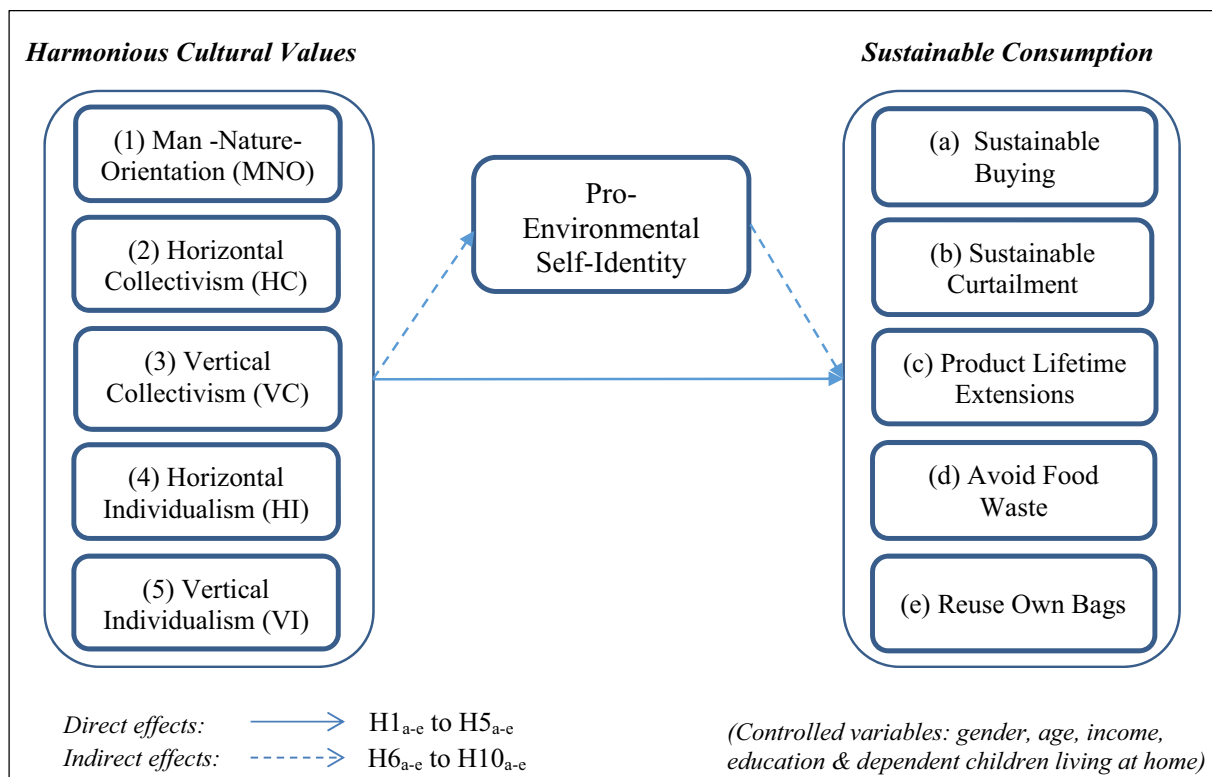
Harmonious Cultural Values

(1) Man -Nature- Orientation (MNO)

(2) Horizontal Collectivism (HC)

(3) Vertical Collectivism (VC)

(4) Horizontal Individualism (HI)

(5) Vertical Individualism (VI)

Pro- Environmental Self-Identity

Sustainable Consumption

(a) Sustainable Buying

(b) Sustainable Curtailment

(c) Product Lifetime Extensions

(d) Avoid Food Waste

(e) Reuse Own Bags

Direct effects: $H1_{a-e}$ to $H5_{a-e}$

Indirect effects: $H6_{a-e}$ to $H10_{a-e}$

(Controlled variables: gender, age, income, education & dependent children living at home)